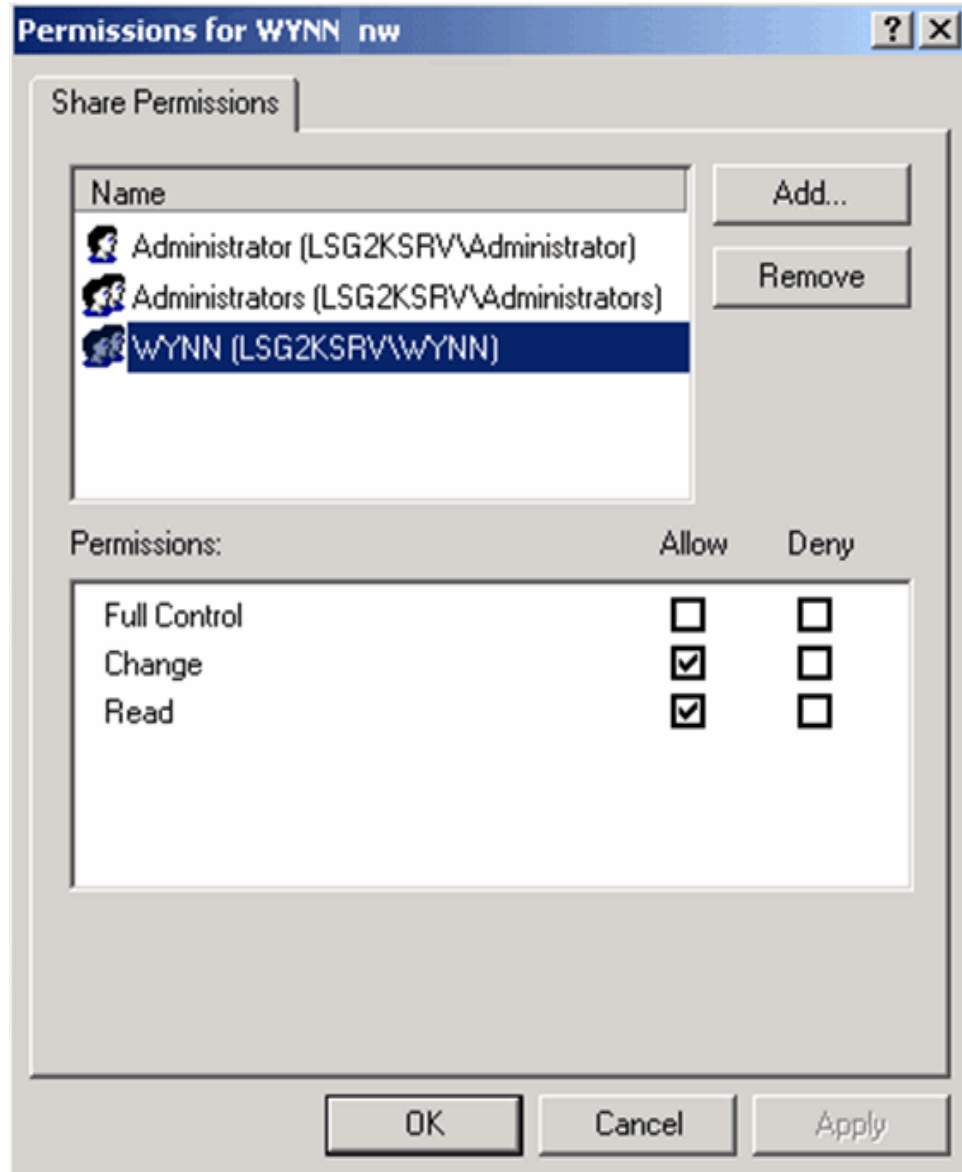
Permissions for WYNN nw ? X

Share Permissions

Name
Administrator (LSG2KSRV\Administrator)
Administrators (LSG2KSRV\Administrators)
WYNN (LSG2KSRV\WYNN)

Add...
Remove

| Permissions: | Allow | Deny |
|---|---|---|
| Full Control | ☐ | ☐ |
| Change | ☑ | ☐ |
| Read | ☑ | ☐ |

OK Cancel Apply